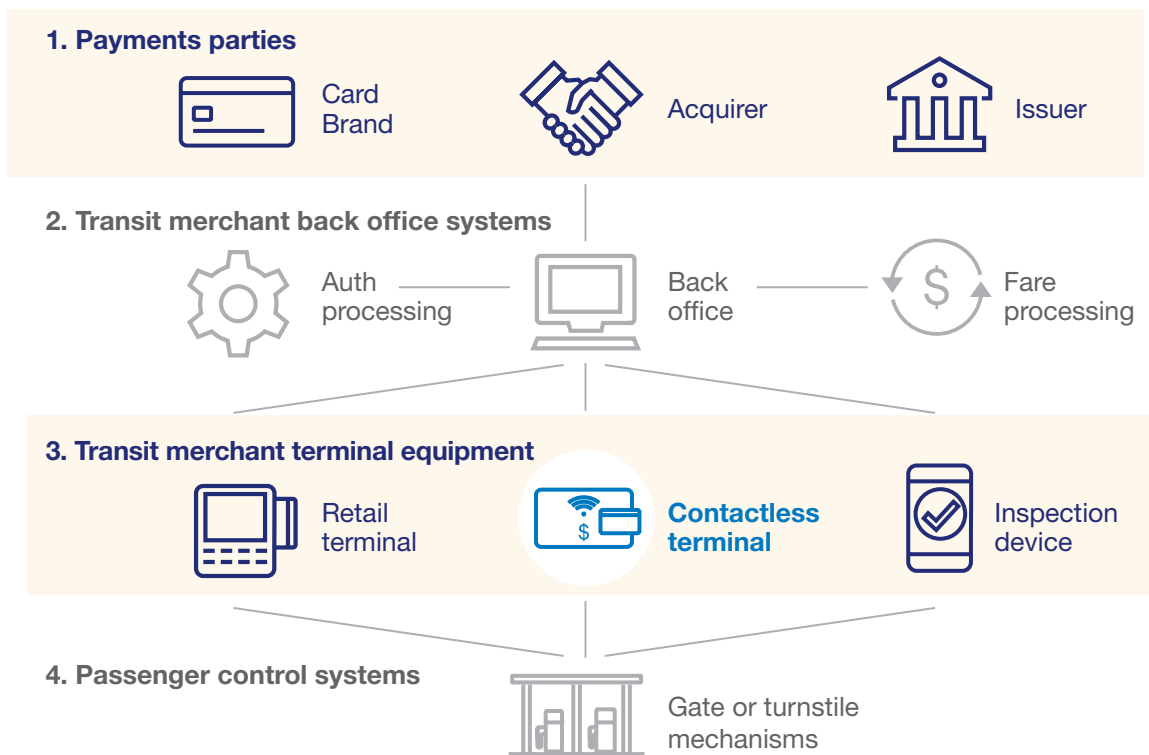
1. Payments parties

Card Brand

Acquirer

Issuer

2. Transit merchant back office systems

Auth processing

Back office

$

Fare processing

3. Transit merchant terminal equipment

Retail terminal

$

Contactless terminal

Inspection device

4. Passenger control systems

Gate or turnstile mechanisms